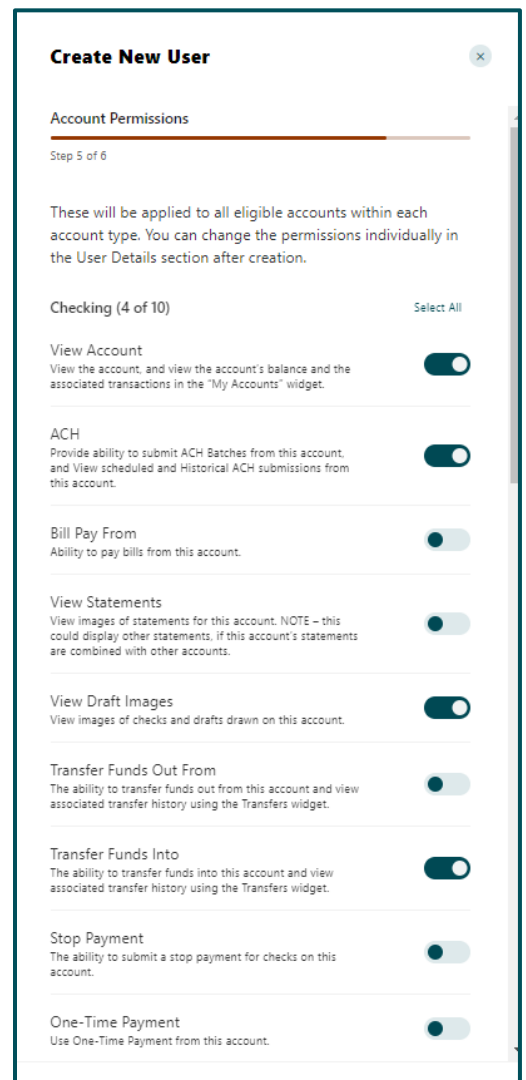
Create New User

×

Account Permissions

Step 5 of 6

These will be applied to all eligible accounts within each account type. You can change the permissions individually in the User Details section after creation.

Checking (4 of 10)

Select All

View Account
View the account, and view the account's balance and the associated transactions in the "My Accounts" widget.

ACH
Provide ability to submit ACH Batches from this account, and View scheduled and Historical ACH submissions from this account.

Bill Pay From
Ability to pay bills from this account.

View Statements
View images of statements for this account. NOTE – this could display other statements, if this account's statements are combined with other accounts.

View Draft Images
View images of checks and drafts drawn on this account.

Transfer Funds Out From
The ability to transfer funds out from this account and view associated transfer history using the Transfers widget.

Transfer Funds Into
The ability to transfer funds into this account and view associated transfer history using the Transfers widget.

Stop Payment
The ability to submit a stop payment for checks on this account.

One-Time Payment
Use One-Time Payment from this account.